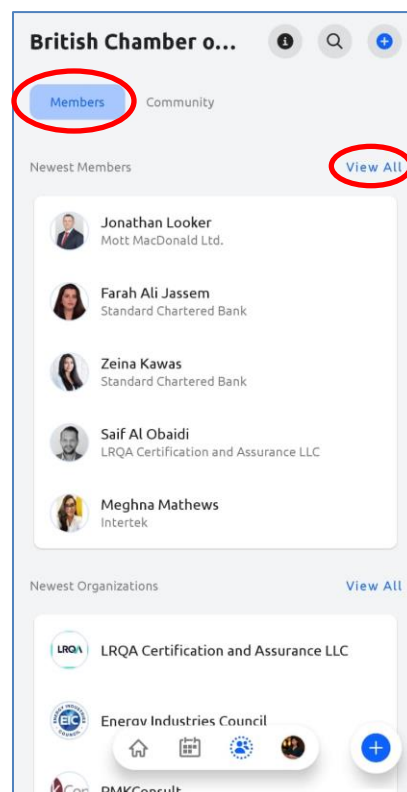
British Chamber o...

Members Community

Newest Members View All

Jonathan Looker
Mott MacDonald Ltd.

Farah Ali Jassem
Standard Chartered Bank

Zeina Kawas
Standard Chartered Bank

Saif Al Obaidi
LRQA Certification and Assurance LLC

Meghna Mathews
Intertek

Newest Organizations View All

LRQA
LRQA Certification and Assurance LLC

EIC
Energy Industries Council

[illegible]
PMKConsult